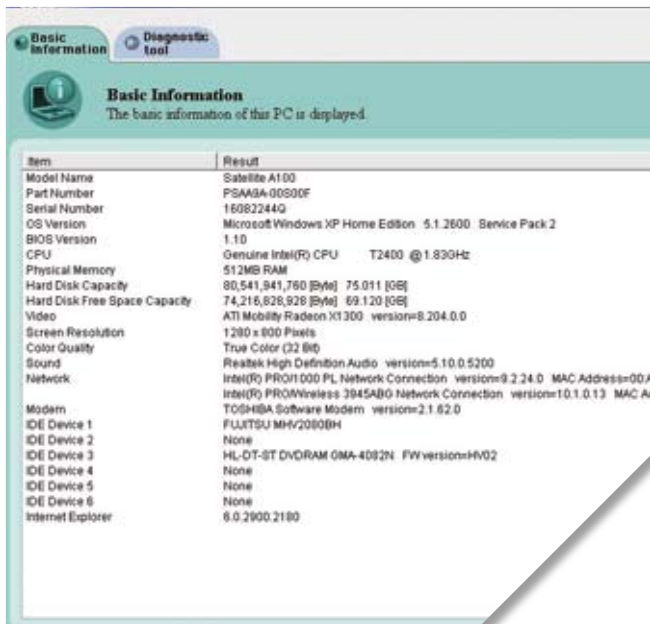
Basic Information | Diagnostic tool

Basic Information
The basic information of this PC is displayed.

| Item | Result |
|---|---|
| Model Name | Satellite A100 |
| Part Number | PSAA9A-00S00F |
| Serial Number | 16082244Q |
| OS Version | Microsoft Windows XP Home Edition 5.1.2600 Service Pack 2 |
| BIOS Version | 1.10 |
| CPU | Genuine Intel(R) CPU T2400 @1.83GHz |
| Physical Memory | 512MB RAM |
| Hard Disk Capacity | 80,541,941,760 [Byte] 75.011 [GB] |
| Hard Disk Free Space Capacity | 74,216,828,928 [Byte] 69.120 [GB] |
| Video | ATI Mobility Radeon X1300 version=8.204.0.0 |
| Screen Resolution | 1280 x 800 Pixels |
| Color Quality | True Color (32 Bit) |
| Sound | Realtek High Definition Audio version=5.10.0.5200 |
| Network | Intel(R) PRO/1000 PL Network Connection version=9.2.24.0 MAC Address=00.A |
| | Intel(R) PRO/Wireless 3945ABG Network Connection version=10.1.0.13 MAC A |
| Modem | TOSHIBA Software Modem version=2.1.62.0 |
| IDE Device 1 | FUJITSU MHV2080BH |
| IDE Device 2 | None |
| IDE Device 3 | HL-DT-ST DVDRAM GMA-4082N FW version=HV02 |
| IDE Device 4 | None |
| IDE Device 5 | None |
| IDE Device 6 | None |
| Internet Explorer | 6.0.2900.2180 |